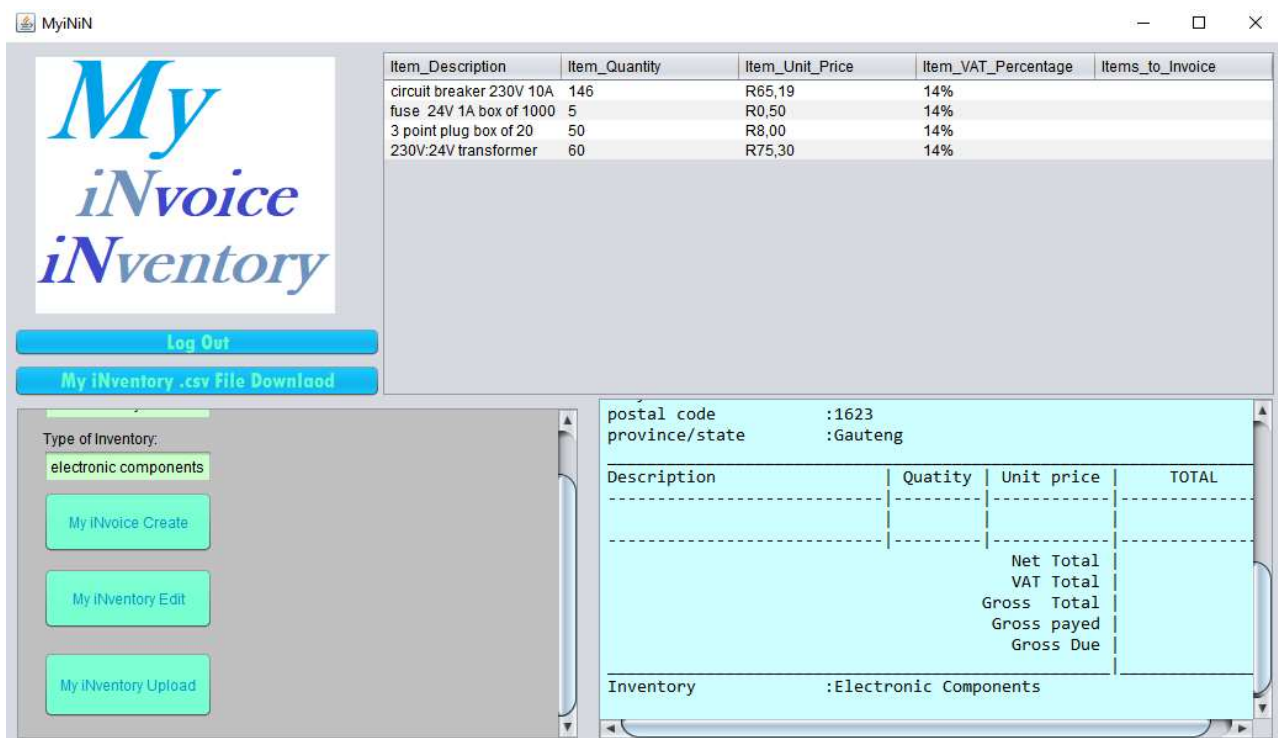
MyiNiN

My
iNvoice
iNventory

Log Out

My iNventory .csv File Download

| Item_Description | Item_Quantity | Item_Unit_Price | Item_VAT_Percentage | Items_to_Invoice |
|---|---|---|---|---|
| circuit breaker 230V 10A | 146 | R65,19 | 14% | |
| fuse 24V 1A box of 1000 | 5 | R0,50 | 14% | |
| 3 point plug box of 20 | 50 | R8,00 | 14% | |
| 230V:24V transformer | 60 | R75,30 | 14% | |

Type of Inventory:

electronic components

My iNvoice Create

My iNventory Edit

My iNventory Upload

postal code :1623
province/state :Gauteng

| Description | Quatity | Unit price | TOTAL |
|---|---|---|---|
| | | | |

Net Total
VAT Total
Gross Total
Gross payed
Gross Due

Inventory :Electronic Components